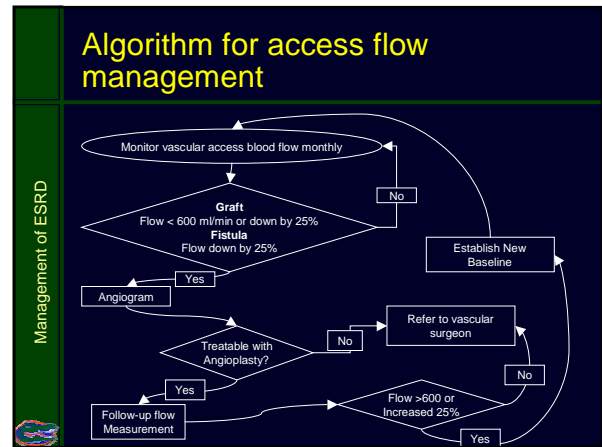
Algorithm for access flow management

Management of ESRD

Monitor vascular access blood flow monthly

Graft
Flow < 600 ml/min or down by 25%
Fistula
Flow down by 25%

No

Yes

Angiogram

Establish New Baseline

Treatable with Angioplasty?

No

Refer to vascular surgeon

Yes

No

Follow-up flow Measurement

Flow >600 or Increased 25%

Yes